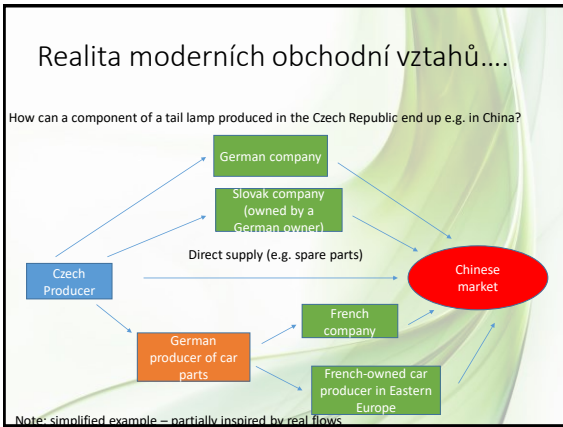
Realita moderních obchodní vztahů….

How can a component of a tail lamp produced in the Czech Republic end up e.g. in China?

German company

Slovak company (owned by a German owner)

Direct supply (e.g. spare parts)

Czech Producer

Chinese market

French company

German producer of car parts

French-owned car producer in Eastern Europe

Note: simplified example – partially inspired by real flows